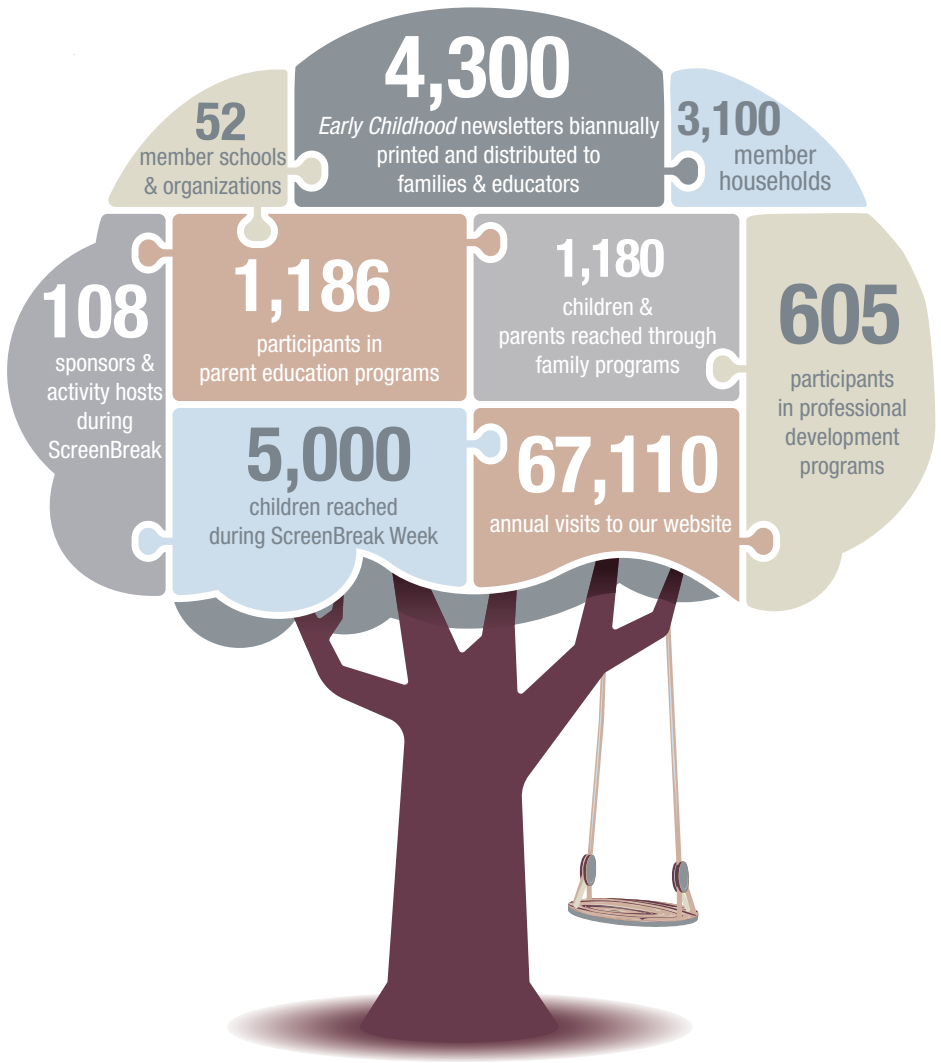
4,300
Early Childhood newsletters biannually printed and distributed to families & educators

52
member schools & organizations

3,100
member households

108
sponsors & activity hosts during ScreenBreak

1,186
participants in parent education programs

1,180
children & parents reached through family programs

605
participants in professional development programs

5,000
children reached during ScreenBreak Week

67,110
annual visits to our website